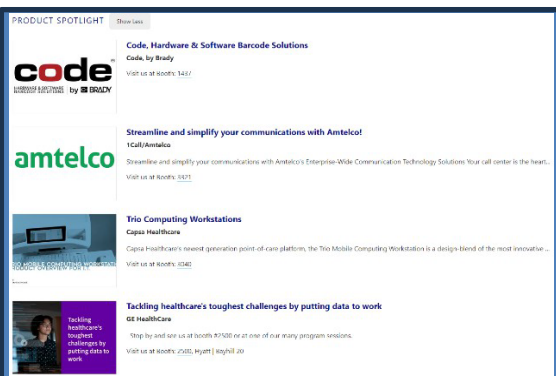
PRODUCT SPOTLIGHT Show Less

code® HARDWARE & SOFTWARE BARCODE SOLUTIONS by BRADY

Code, Hardware & Software Barcode Solutions
Code, by Brady
Visit us at Booth: 1437

amtelco

Streamline and simplify your communications with Amtelco!
1Call/Amtelco
Streamline and simplify your communications with Amtelco's Enterprise-Wide Communication Technology Solutions Your call center is the heart...
Visit us at Booth: 3421

TRIO MOBILE COMPUTING WORKSTATION PRODUCT OVERVIEW FOR IT

Trio Computing Workstations
Capsa Healthcare
Capsa Healthcare's newest generation point-of-care platform, the Trio Mobile Computing Workstation is a design-blend of the most innovative...
Visit us at Booth: 4040

Tackling healthcare's toughest challenges by putting data to work

Tackling healthcare's toughest challenges by putting data to work
GE HealthCare
Stop by and see us at booth #2500 or at one of our many program sessions.
Visit us at Booth: 2500, Hyatt | Bayhill 20